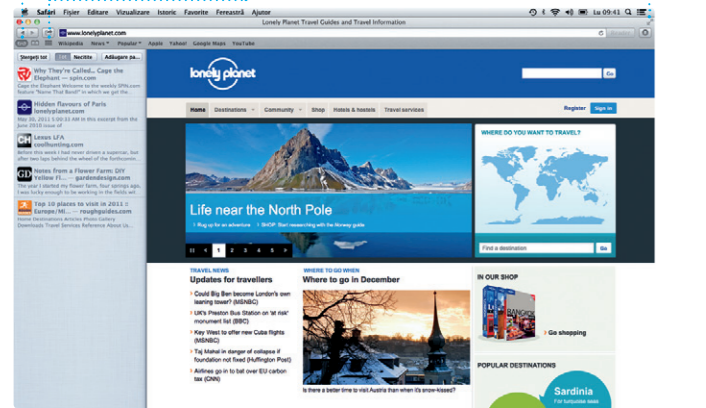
Safari Fişier Editare Vizualizare Istoric Favorite Fereastră Ajutor

Lu 09:41

Lonely Planet Travel Guides and Travel Information

www.lonelyplanet.com

Wikipedia News Popular Apple Yahoo! Google Maps YouTube

Ştergeţi tot Necitite Adăugare pa...

Why They're Called... Cage the Elephant — spin.com
Cage the Elephant Welcome to the weekly SPIN.com feature "Name That Band!" in which we get the

Hidden Flavours of Paris lonelyplanet.com
Hidden Flavours of Paris This article was first published in the June 2010 issue of

Lexus LFA coolhunting.com
Before this week I had never driven a supercar, but after two laps behind the wheel of the forthcomin...

Notes from a Flower Farm: DIY Yellow Fl... — gardendesign.com
The year I started my flower farm, four springs ago, I was lucky to be given a couple dozen...

Top 10 places to visit in 2011 : Europe/Mi... — roughguides.com
Culture Calls Travel Guides Articles Photo Gallery Downloads Travel Services Reference About Us...

lonely planet

Go

Home Destinations Community Shop Hotels & hostels Travel services

Register Sign in

Life near the North Pole

Plug up for an adventure SHOP: Start researching with the Norway guide

1 2 3 4 5

WHERE DO YOU WANT TO TRAVEL?

Find a destination Go

TRAVEL NEWS
Updates for travellers
Could Big Ben become London's own leaning tower? (MSNBC)
UK's Preston Bus Station on 'at risk' monument list (BBC)
Key West to offer new Cuba flights (MSNBC)
Taj Mahal in danger of collapse if foundation not fixed (Huffington Post)
Airlines go in to bat over EU carbon tax (CNN)

WHERE TO GO WHEN
Where to go in December

Is there a better time to visit Austria than when it's snow-kissed?

IN OUR SHOP
Go shopping

POPULAR DESTINATIONS
Sardinia
For turquoise seas